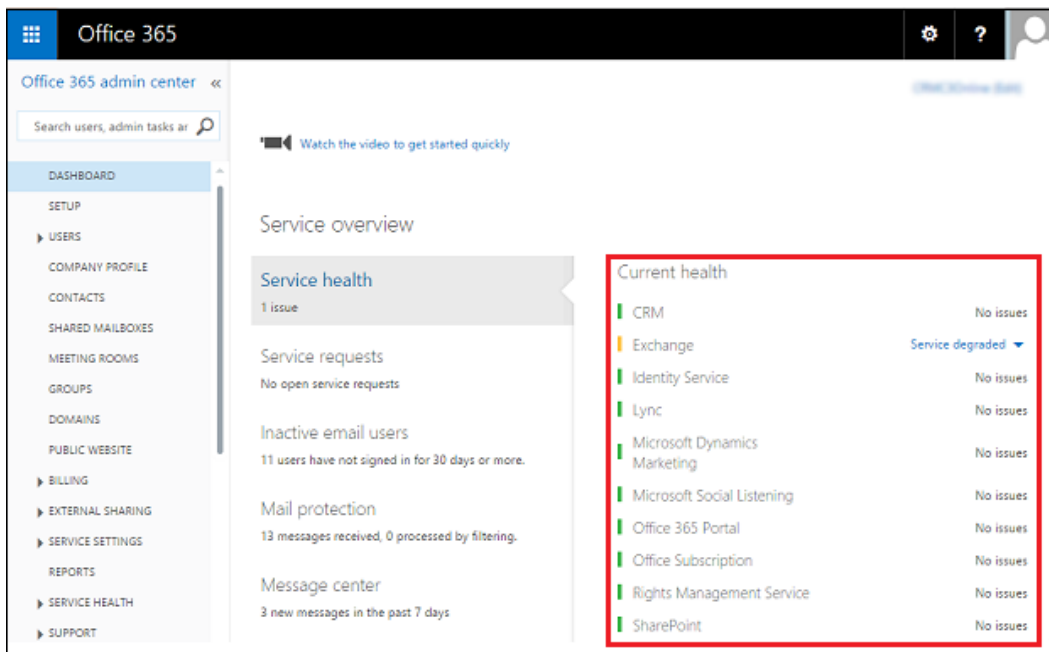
Office 365

?

Office 365 admin center «

Search users, admin tasks ar

DASHBOARD
SETUP
USERS
COMPANY PROFILE
CONTACTS
SHARED MAILBOXES
MEETING ROOMS
GROUPS
DOMAINS
PUBLIC WEBSITE
BILLING
EXTERNAL SHARING
SERVICE SETTINGS
REPORTS
SERVICE HEALTH
SUPPORT

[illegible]

Watch the video to get started quickly

Service overview

Service health
1 issue

Service requests
No open service requests

Inactive email users
11 users have not signed in for 30 days or more.

Mail protection
13 messages received, 0 processed by filtering.

Message center
3 new messages in the past 7 days

Current health

| | |
|---|---|
| CRM | No issues |
| Exchange | Service degraded |
| Identity Service | No issues |
| Lync | No issues |
| Microsoft Dynamics Marketing | No issues |
| Microsoft Social Listening | No issues |
| Office 365 Portal | No issues |
| Office Subscription | No issues |
| Rights Management Service | No issues |
| SharePoint | No issues |